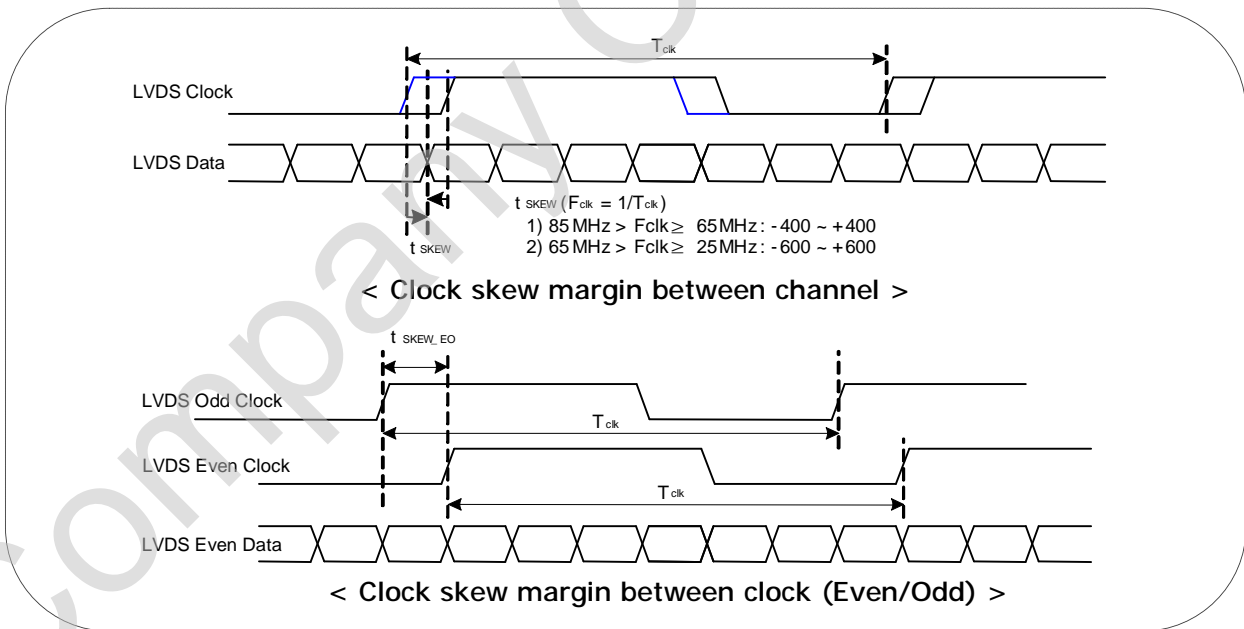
$T_{clk}$

LVDS Clock

LVDS Data

$t_{SKEW}$ ($F_{clk}$ = 1/$T_{clk}$)

1) 85 MHz > Fclk ≥ 65 MHz : -400 ~ +400

2) 65 MHz > Fclk ≥ 25 MHz : -600 ~ +600

$t_{SKEW}$

< Clock skew margin between channel >

$t_{SKEW\_EO}$

LVDS Odd Clock

$T_{clk}$

LVDS Even Clock

$T_{clk}$

LVDS Even Data

< Clock skew margin between clock (Even/Odd) >